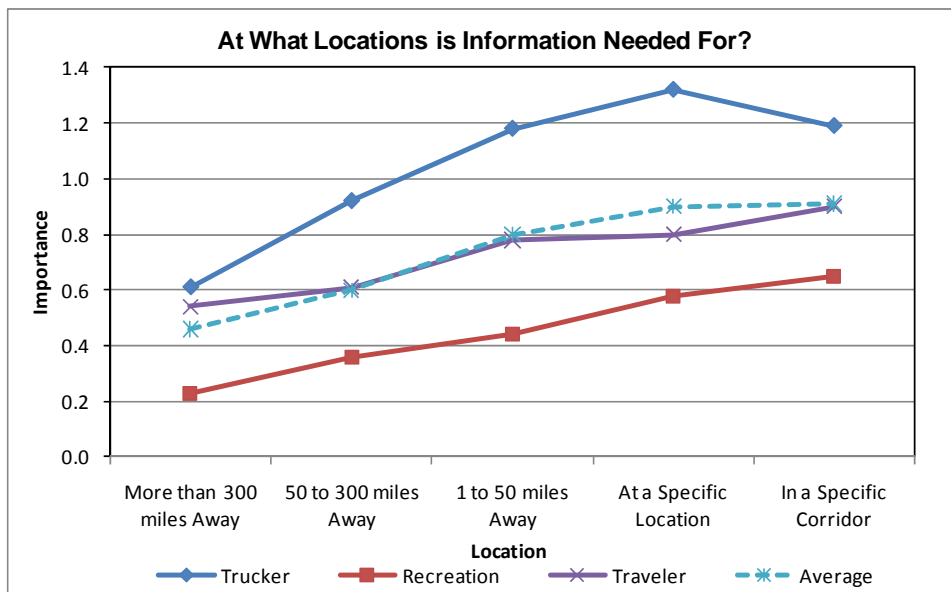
At What Locations is Information Needed For?

1.4
1.2
1.0
0.8
0.6
0.4
0.2
0.0

Importance

More than 300 miles Away
50 to 300 miles Away
1 to 50 miles Away
At a Specific Location
In a Specific Corridor

Location

Trucker
Recreation
Traveler
Average